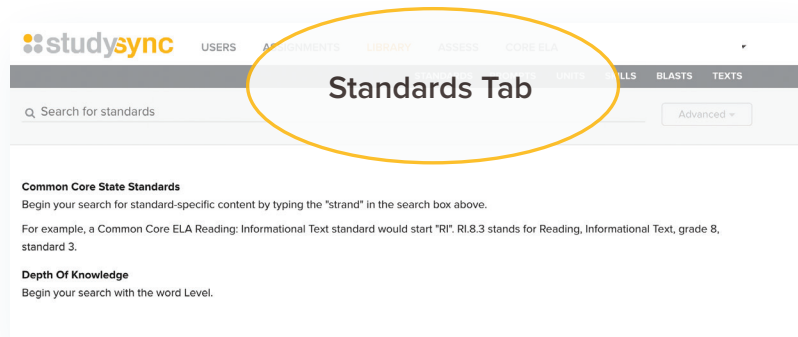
studysync USERS ASSIGNMENTS LIBRARY ASSESS CORE ELA

Standards Tab

UNITS SKILLS BLASTS TEXTS

Search for standards

Advanced

Common Core State Standards
Begin your search for standard-specific content by typing the "strand" in the search box above.

For example, a Common Core ELA Reading: Informational Text standard would start "RI". RI.8.3 stands for Reading, Informational Text, grade 8, standard 3.

Depth Of Knowledge
Begin your search with the word Level.